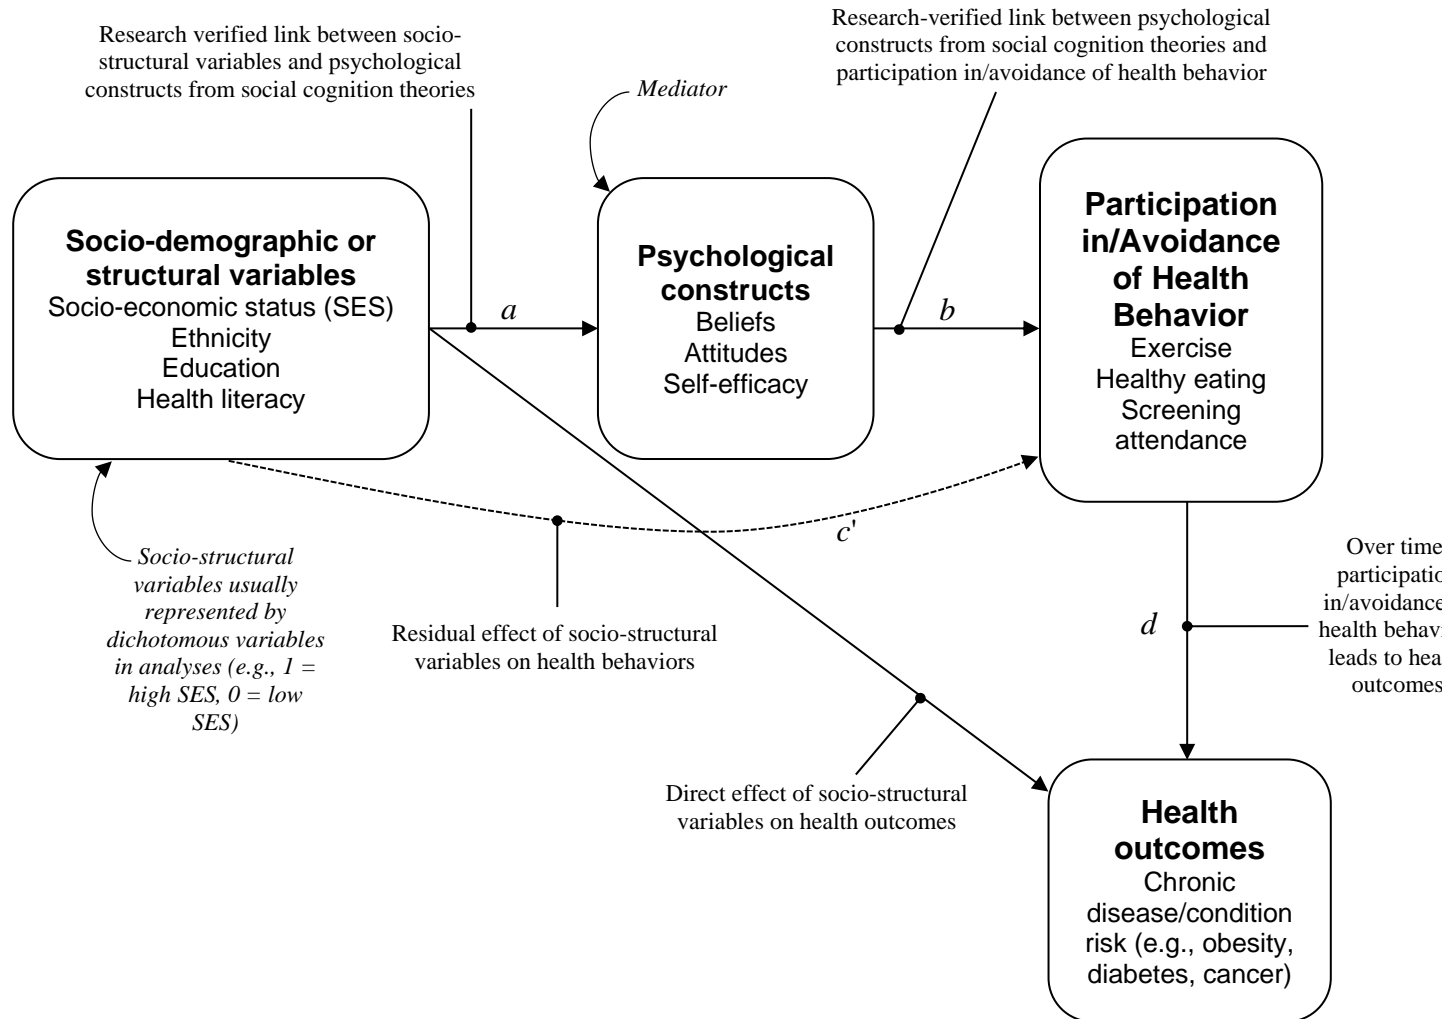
Research verified link between socio-structural variables and psychological constructs from social cognition theories

Mediator

Research-verified link between psychological constructs from social cognition theories and participation in/avoidance of health behavior

**Socio-demographic or structural variables**
Socio-economic status (SES)
Ethnicity
Education
Health literacy

a

**Psychological constructs**
Beliefs
Attitudes
Self-efficacy

b

**Participation in/Avoidance of Health Behavior**
Exercise
Healthy eating
Screening attendance

c'

Socio-structural variables usually represented by dichotomous variables in analyses (e.g., 1 = high SES, 0 = low SES)

Residual effect of socio-structural variables on health behaviors

d

Over time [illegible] participatio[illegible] in/avoidance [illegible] health behav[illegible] leads to hea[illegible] outcomes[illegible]

Direct effect of socio-structural variables on health outcomes

**Health outcomes**
Chronic disease/condition risk (e.g., obesity, diabetes, cancer)